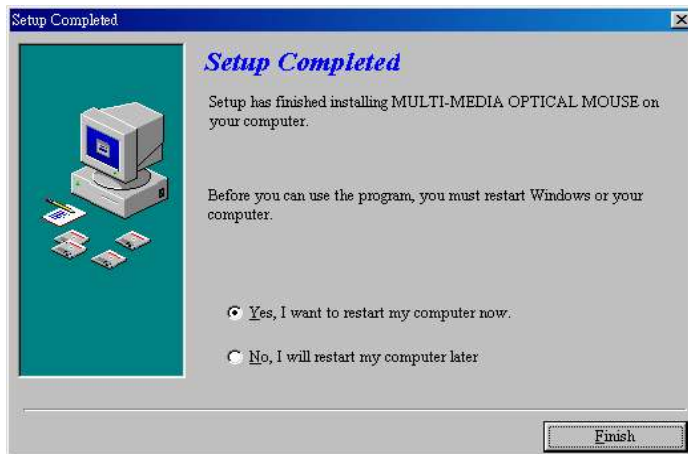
Setup Completed

Setup Completed

Setup has finished installing MULTI-MEDIA OPTICAL MOUSE on your computer.

Before you can use the program, you must restart Windows or your computer.

Yes, I want to restart my computer now.

No, I will restart my computer later

Finish